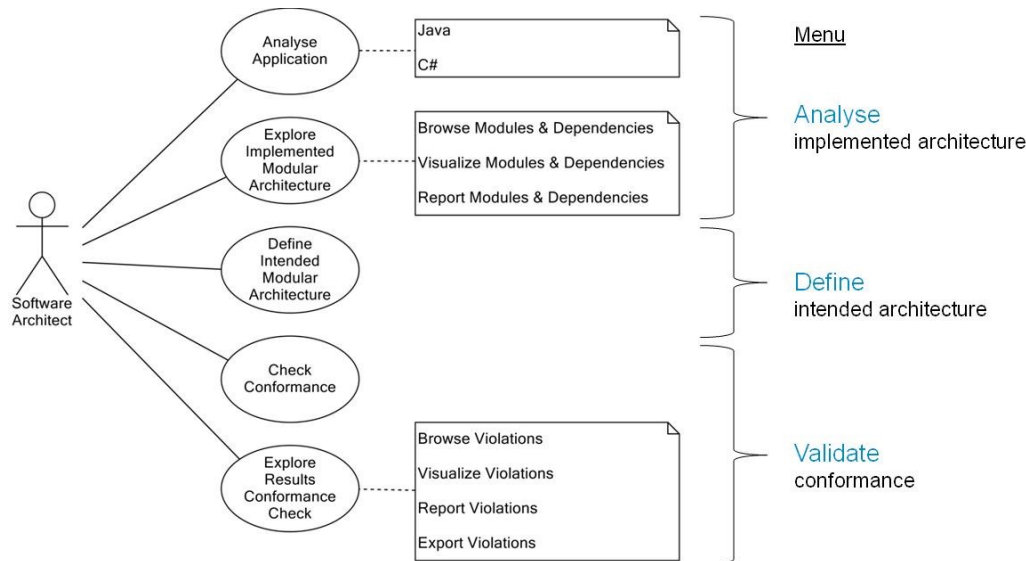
Software Architect

Analyse Application

Java

C#

Explore Implemented Modular Architecture

Browse Modules & Dependencies

Visualize Modules & Dependencies

Report Modules & Dependencies

Define Intended Modular Architecture

Check Conformance

Explore Results Conformance Check

Browse Violations

Visualize Violations

Report Violations

Export Violations

Menu

Analyse
implemented architecture

Define
intended architecture

Validate
conformance